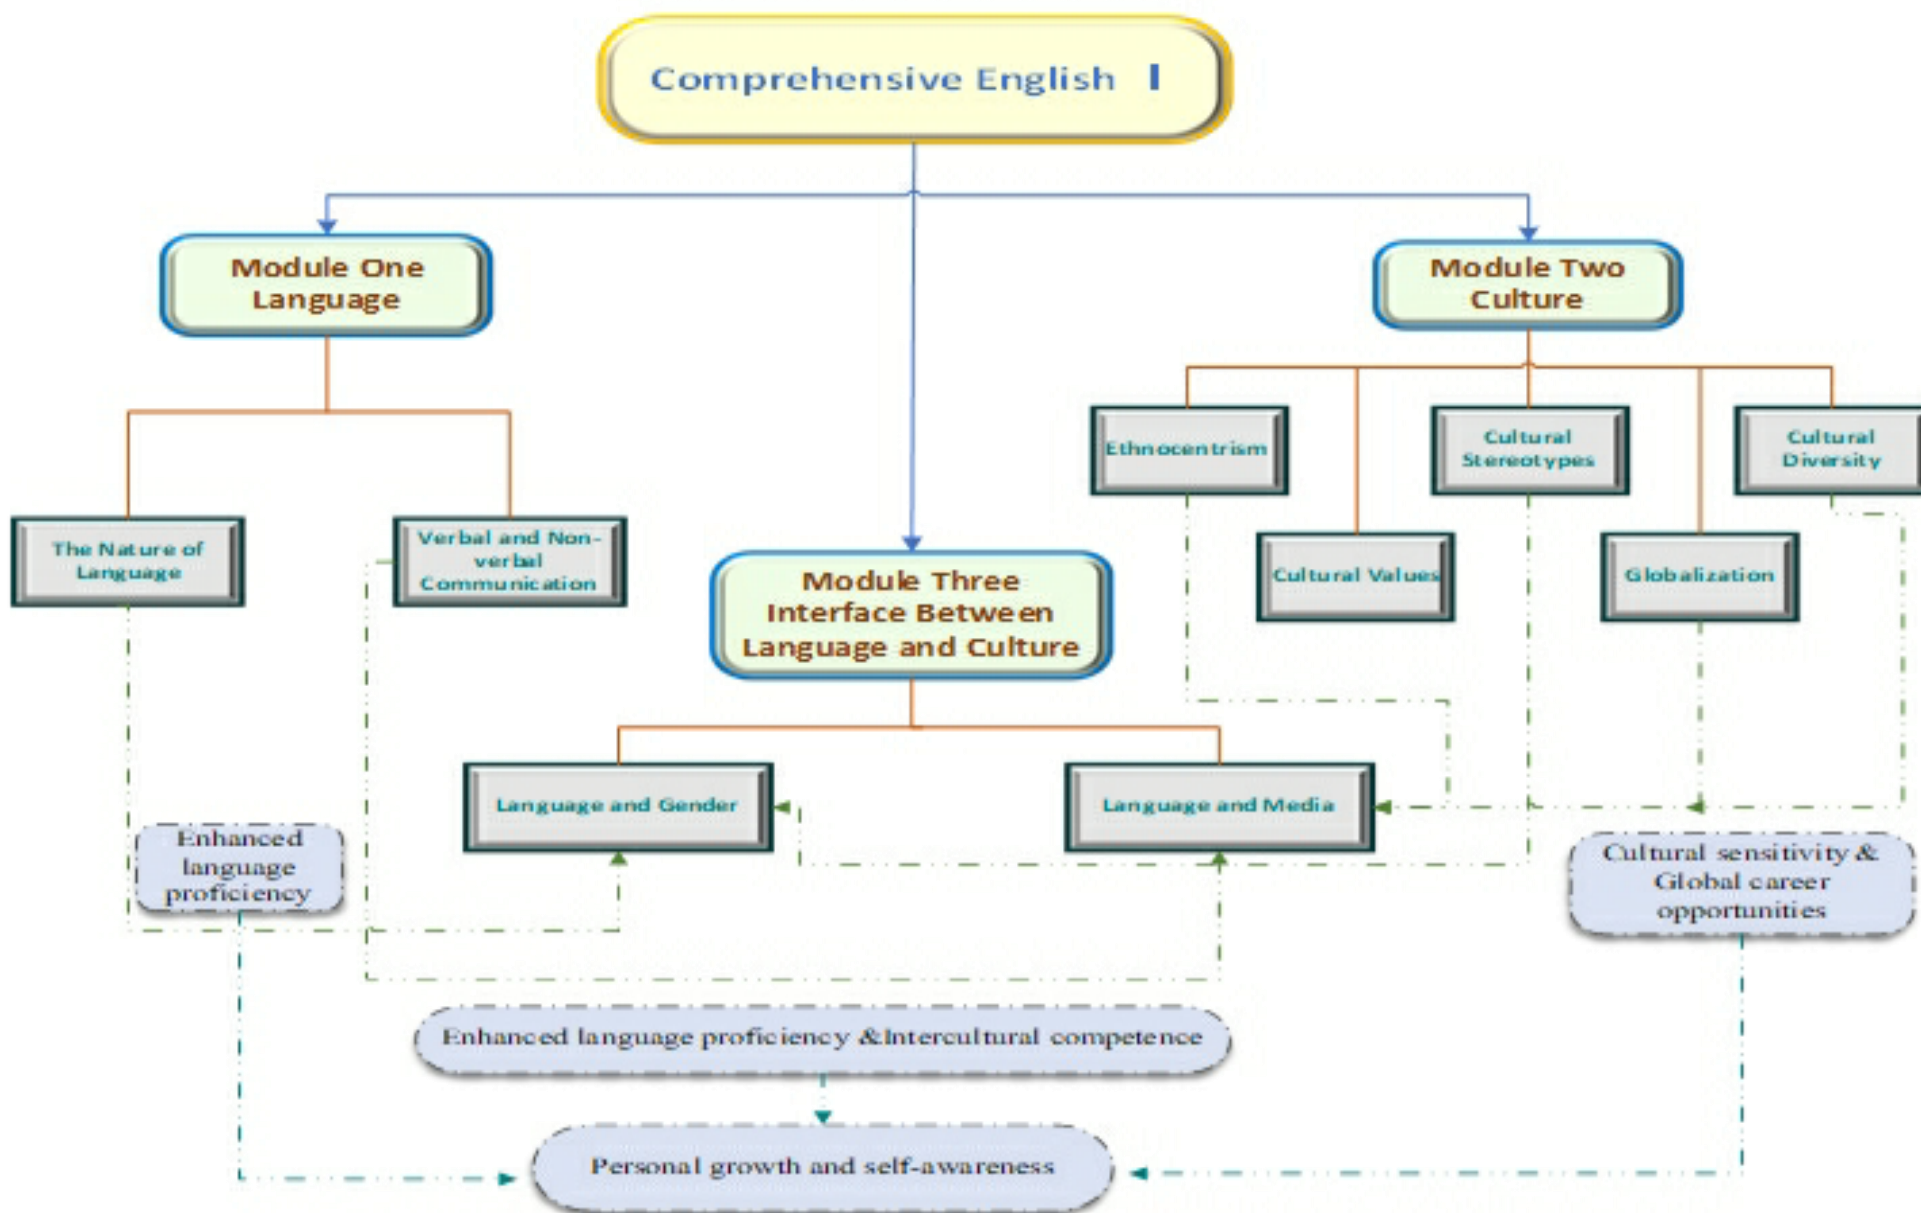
Comprehensive English I

Module One
Language

Module Two
Culture

The Nature of Language

Verbal and Non-verbal Communication

Module Three
Interface Between
Language and Culture

Ethnocentrism

Cultural Stereotypes

Cultural Diversity

Cultural Values

Globalization

Language and Gender

Language and Media

Enhanced language proficiency

Cultural sensitivity & Global career opportunities

Enhanced language proficiency &Intercultural competence

Personal growth and self-awareness